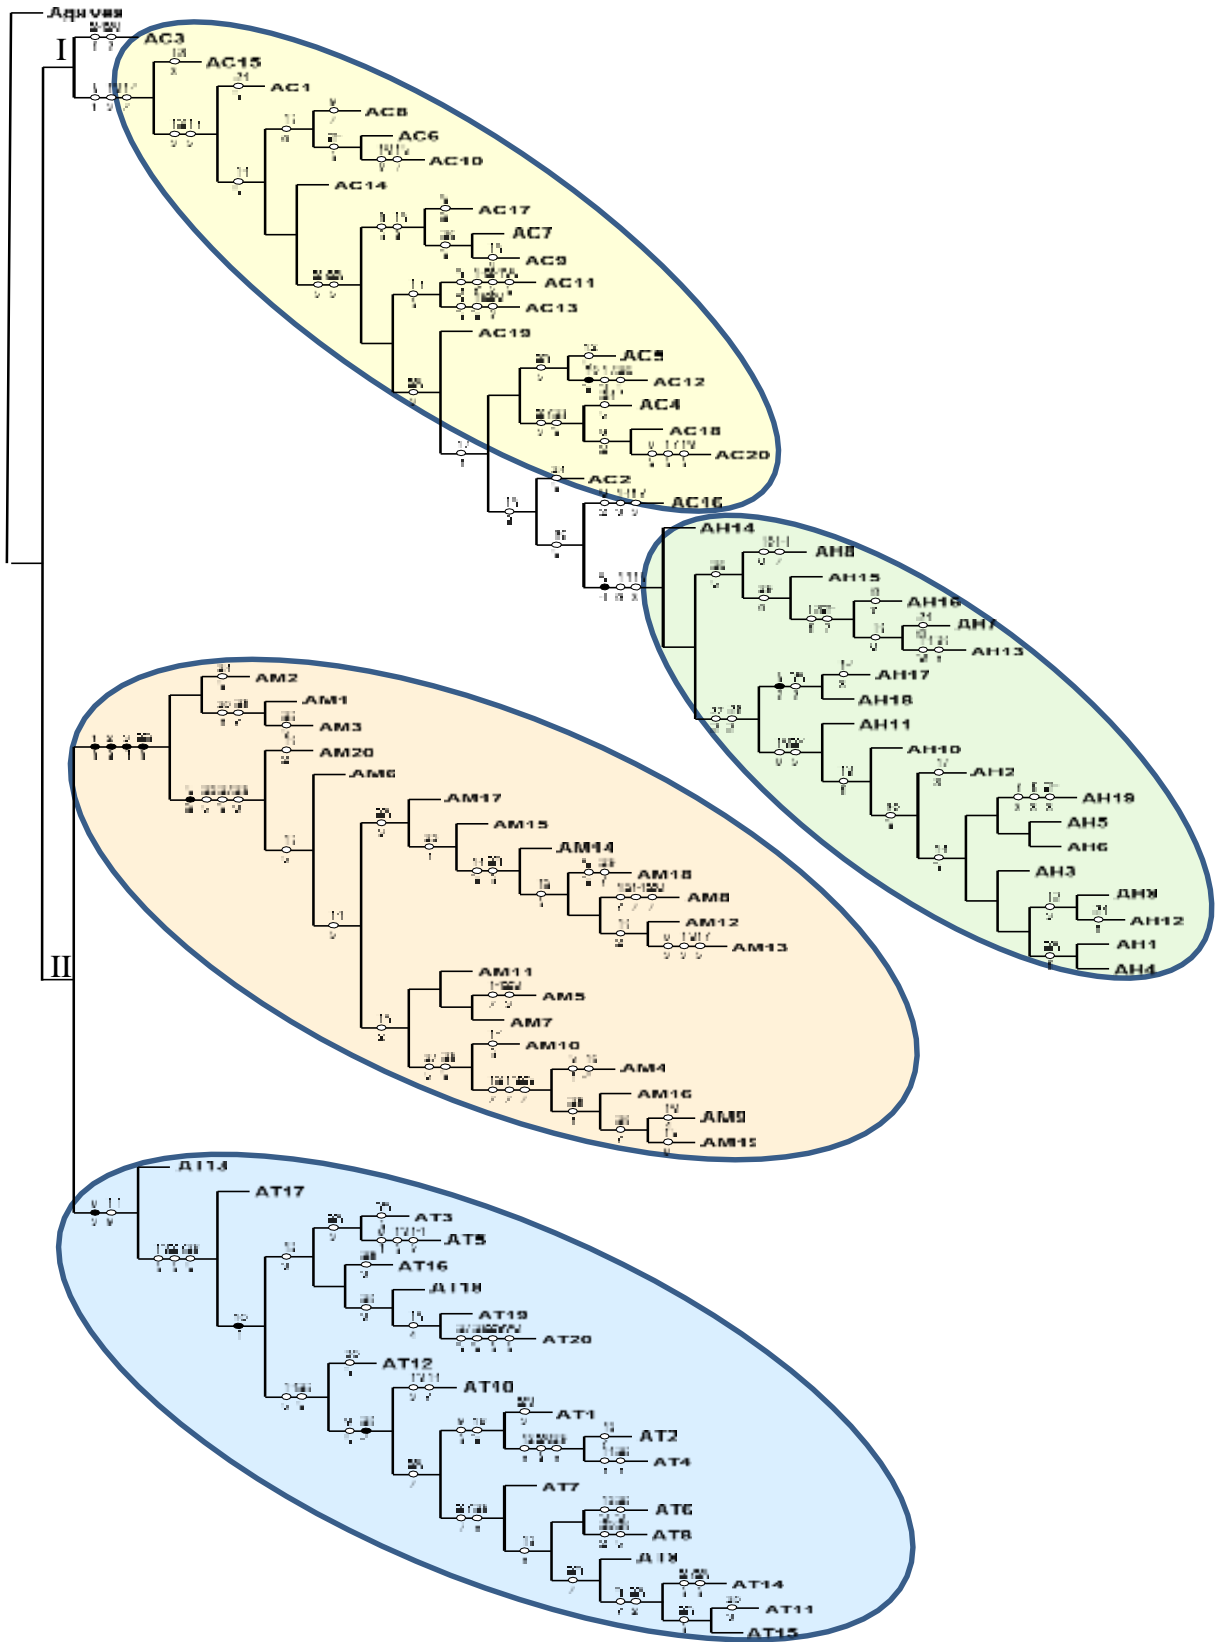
Agnyaa

I

AC3

AC15

AC1

AC8

AC6

AC10

AC14

AC17

AC7

AC9

AC11

AC13

AC19

AC5

AC12

AC4

AC18

AC20

AC2

AC16

AH14

AH8

AH15

AH16

AH7

AH13

AH17

AH18

AH11

AH10

AH2

AH19

AH5

AH6

AH3

AH9

AH12

AH1

AH4

AM2

AM1

AM3

AM20

AM6

AM17

AM15

AM14

AM18

AM8

AM12

AM13

AM11

AM5

AM7

AM10

AM4

AM16

AM9

AM19

II

AT14

AT17

AT3

AT5

AT16

AT18

AT19

AT20

AT12

AT10

AT1

AT2

AT4

AT7

AT6

AT8

AT9

AT14

AT11

AT15